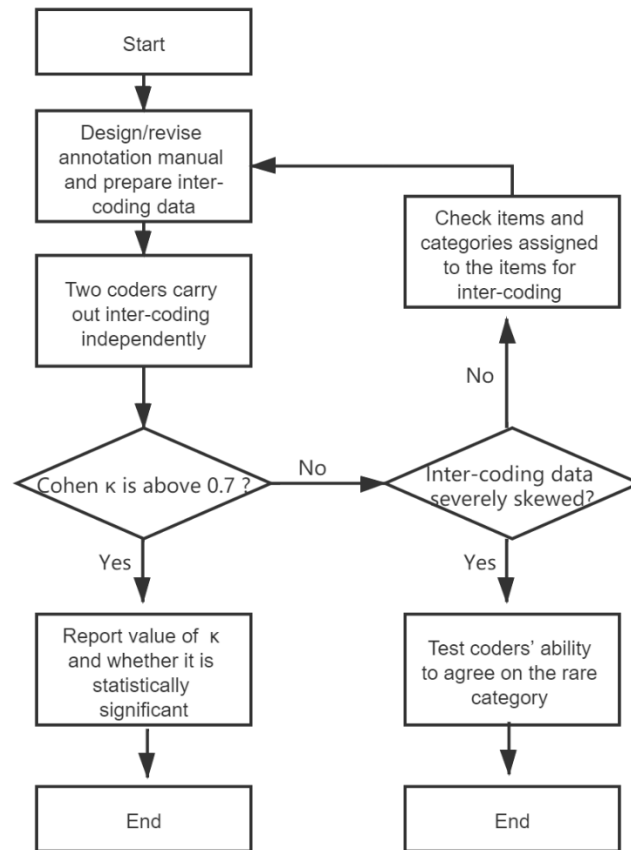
Start

Design/revise annotation manual and prepare inter-coding data

Check items and categories assigned to the items for inter-coding

Two coders carry out inter-coding independently

No

Cohen κ is above 0.7 ?

No

Inter-coding data severely skewed?

Yes

Yes

Report value of κ and whether it is statistically significant

Test coders' ability to agree on the rare category

End

End